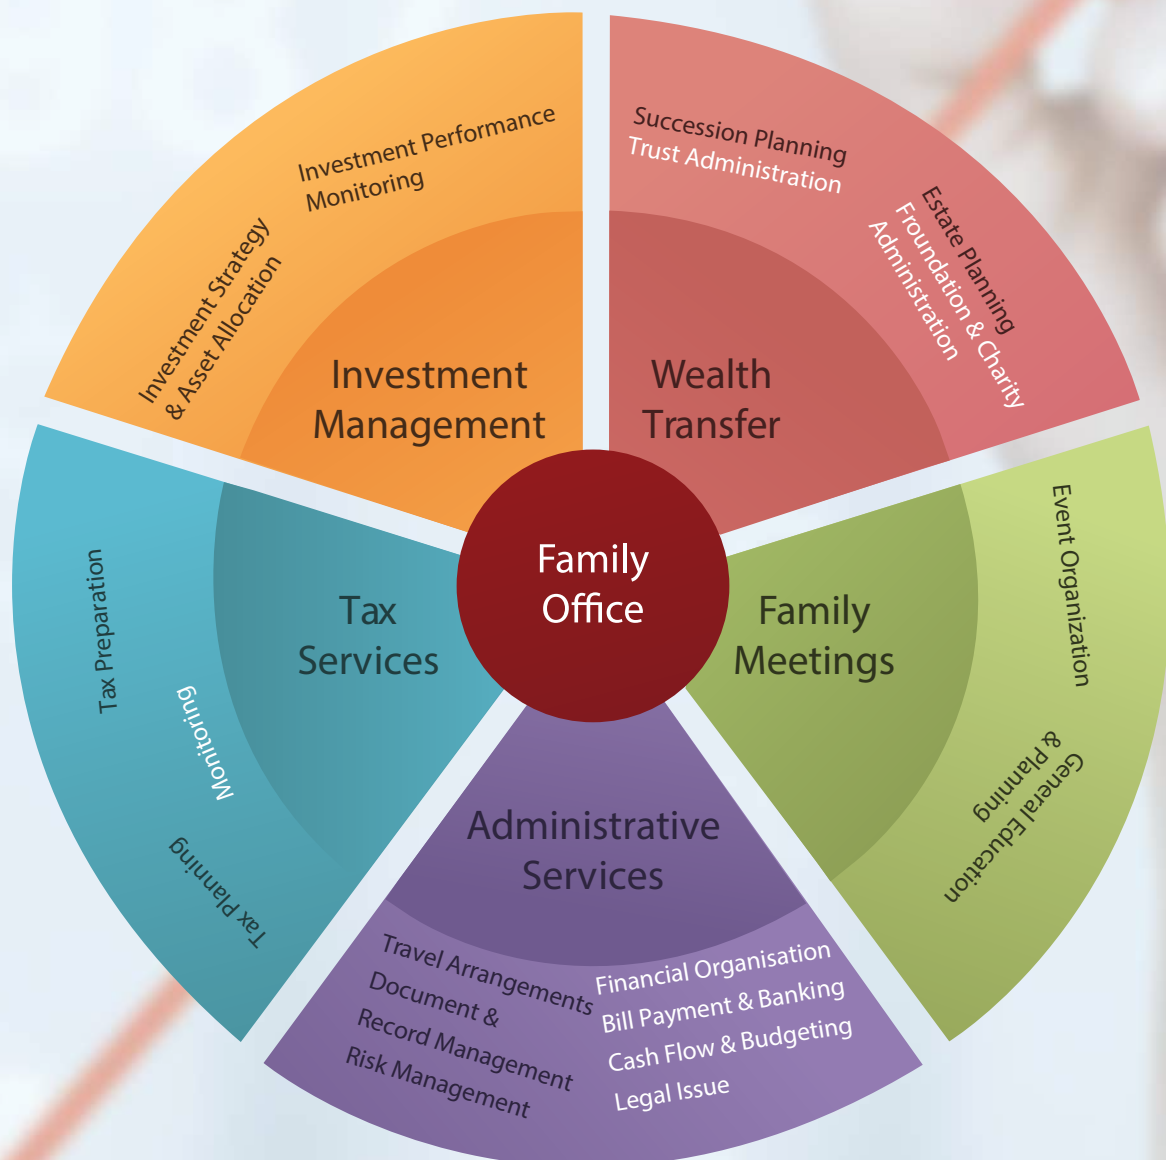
Family Office

Investment Management

Investment Strategy & Asset Allocation

Investment Performance Monitoring

Wealth Transfer

Succession Planning

Trust Administration

Estate Planning

Froundation & Charity Administration

Family Meetings

Event Organization

General Education & Planning

Administrative Services

Travel Arrangements

Document & Record Management

Risk Management

Financial Organisation

Bill Payment & Banking

Cash Flow & Budgeting

Legal Issue

Tax Services

Tax Preparation

Monitoring

Tax Planning